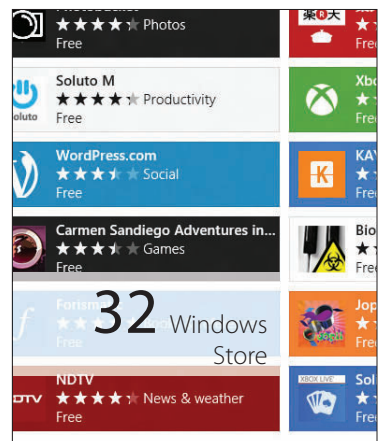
Photos
Free

Soluto M
Productivity
Free

WordPress.com
Social
Free

Carmen Sandiego Adventures in...
Games
Free

Forism
Free

32 Windows Store

NDTV
News & weather
Free

Xbo
Free

KAY
Free

Bio
Free

Jop
Free

Sol
XBOX LIVE
Free